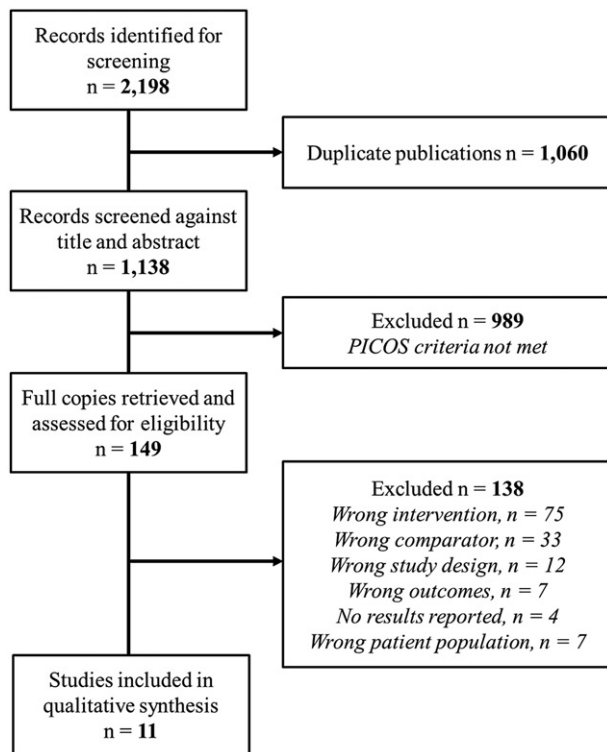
Records identified for screening
n = 2,198

Duplicate publications n = 1,060

Records screened against title and abstract
n = 1,138

Excluded n = 989
PICOS criteria not met

Full copies retrieved and assessed for eligibility
n = 149

Excluded n = 138
Wrong intervention, n = 75
Wrong comparator, n = 33
Wrong study design, n = 12
Wrong outcomes, n = 7
No results reported, n = 4
Wrong patient population, n = 7

Studies included in qualitative synthesis
n = 11